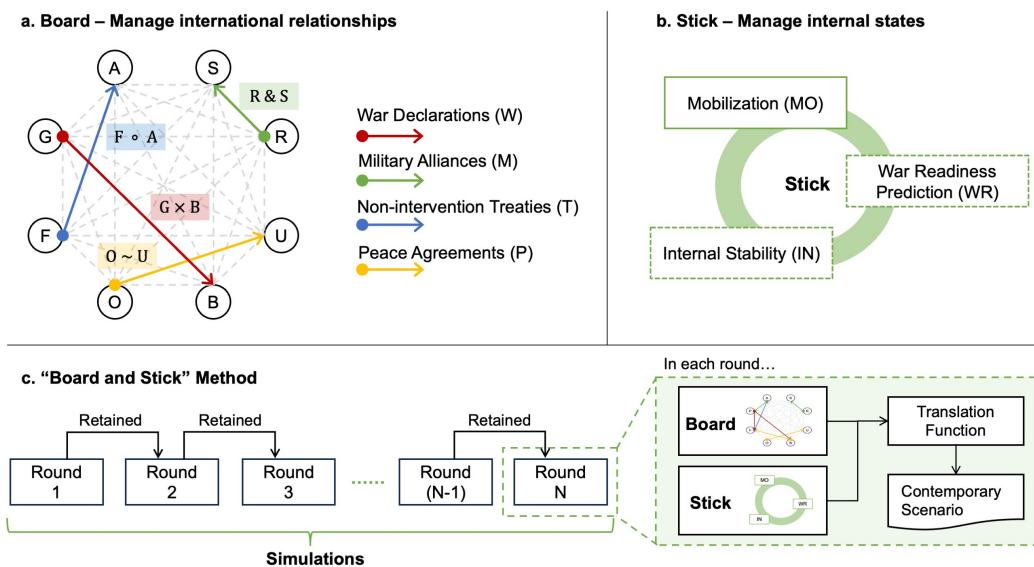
a. Board – Manage international relationships

A
S
R & S
G
F ∘ A
R
G × B
F
U
O ~ U
O
B

War Declarations (W)
Military Alliances (M)
Non-intervention Treaties (T)
Peace Agreements (P)

b. Stick – Manage internal states

Mobilization (MO)
Stick
War Readiness Prediction (WR)
Internal Stability (IN)

c. "Board and Stick" Method

Retained
Retained
Retained

Round 1
Round 2
Round 3
Round (N-1)
Round N

Simulations

In each round…

Board
Stick
MO
WR
IN
Translation Function
Contemporary Scenario